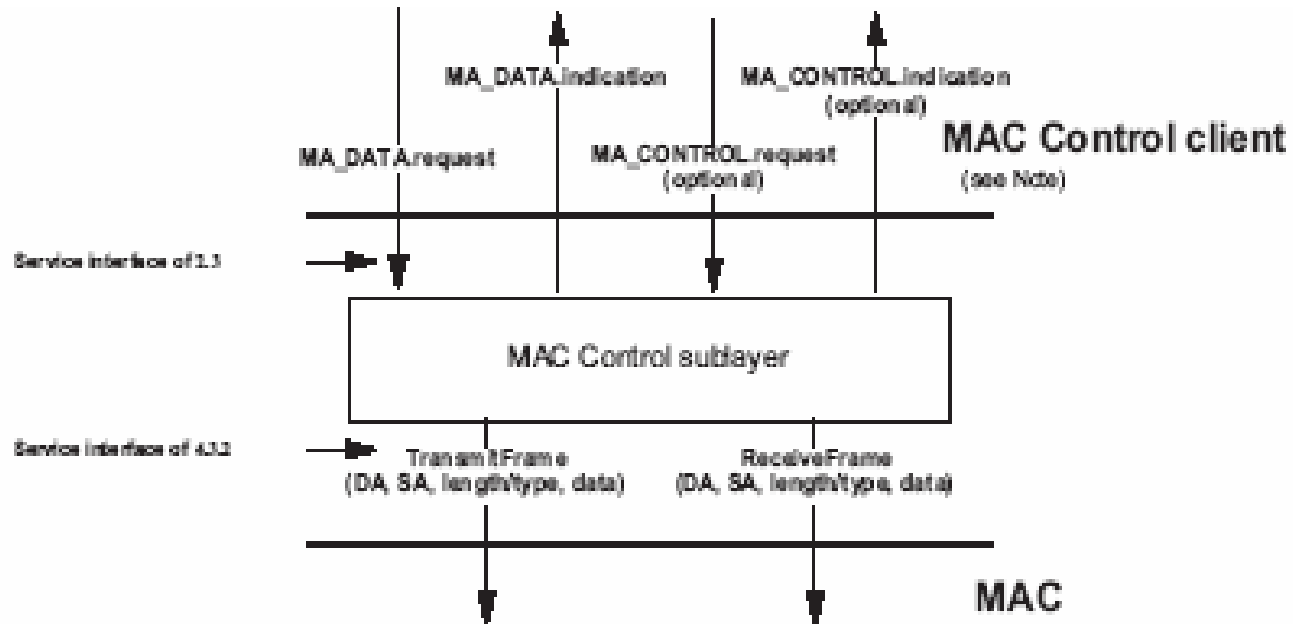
MA_DATA.indication

MA_CONTROL.indication (optional)

MA_DATA.request

MA_CONTROL.request (optional)

MAC Control client (see Note)

Service interface of 2.3

MAC Control sublayer

Service interface of 4.3.2

TransmitFrame (DA, SA, length/type, data)

ReceiveFrame (DA, SA, length/type, data)

MAC